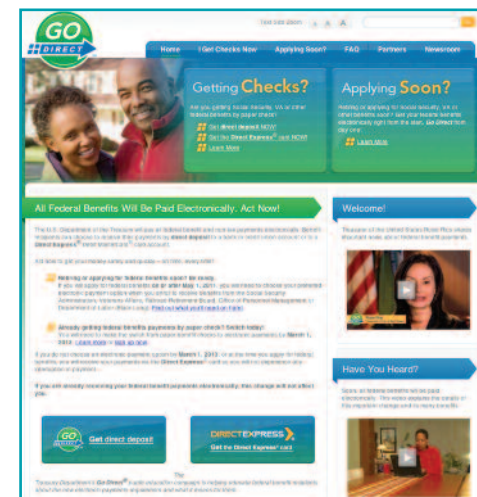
GO DIRECT

Text size: A A A

Home | I Get Checks Now | Applying Soon? | FAQ | Partners | Newsroom

Getting Checks?

Are you getting Social Security, VA or other federal benefits by paper check?

Get direct deposit NOW!

Get the Direct Express® card NOW!

Learn More

Applying Soon?

Retiring or applying for Social Security, VA or other benefits soon? Get your federal benefits electronically right from the start. Go Direct from day one.

Learn More

All Federal Benefits Will Be Paid Electronically. Act Now!

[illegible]

Welcome!

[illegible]

Have You Heard?

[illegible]

Get direct deposit

DIRECT EXPRESS

Get the Direct Express® card

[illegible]